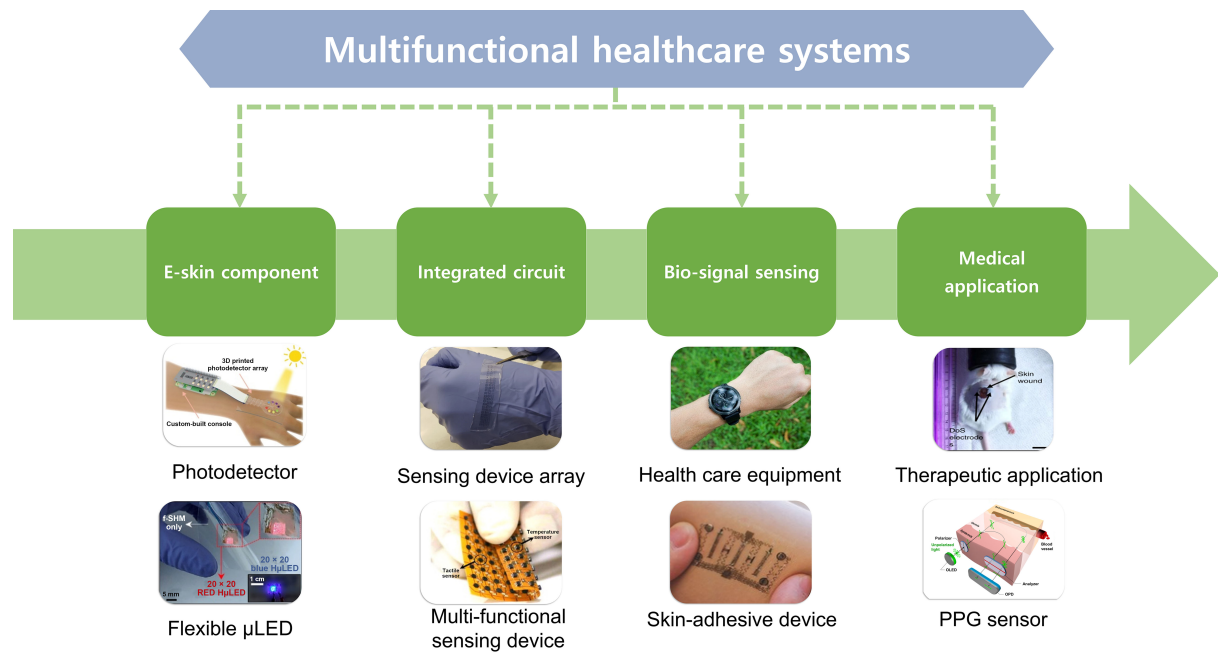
Multifunctional healthcare systems

E-skin component

Integrated circuit

Bio-signal sensing

Medical application

3D printed photodetector array

Custom-built console

Photodetector

Sensing device array

Health care equipment

Skin wound

DoS electrode

Therapeutic application

f-SHM only

20 × 20 blue HμLED

20 × 20 RED HμLED

1 cm

5 mm

Flexible μLED

Temperature sensor

Tactile sensor

Multi-functional sensing device

Skin-adhesive device

Polarizer

Unpolarized light

OLED

Blood vessel

Analyzer

OPD

PPG sensor